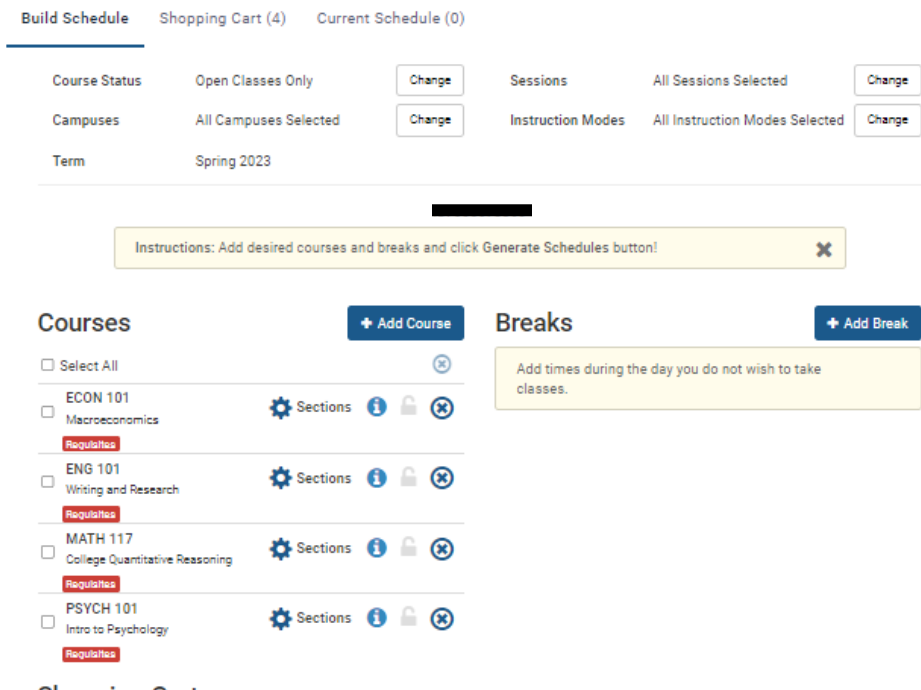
Build Schedule Shopping Cart (4) Current Schedule (0)

Course Status Open Classes Only Change
Sessions All Sessions Selected Change
Campuses All Campuses Selected Change
Instruction Modes All Instruction Modes Selected Change
Term Spring 2023

Instructions: Add desired courses and breaks and click Generate Schedules button!

Courses
+ Add Course

Select All

ECON 101
Macroeconomics
Requisites
Sections

ENG 101
Writing and Research
Requisites
Sections

MATH 117
College Quantitative Reasoning
Requisites
Sections

PSYCH 101
Intro to Psychology
Requisites
Sections

Breaks
+ Add Break

Add times during the day you do not wish to take classes.

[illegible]